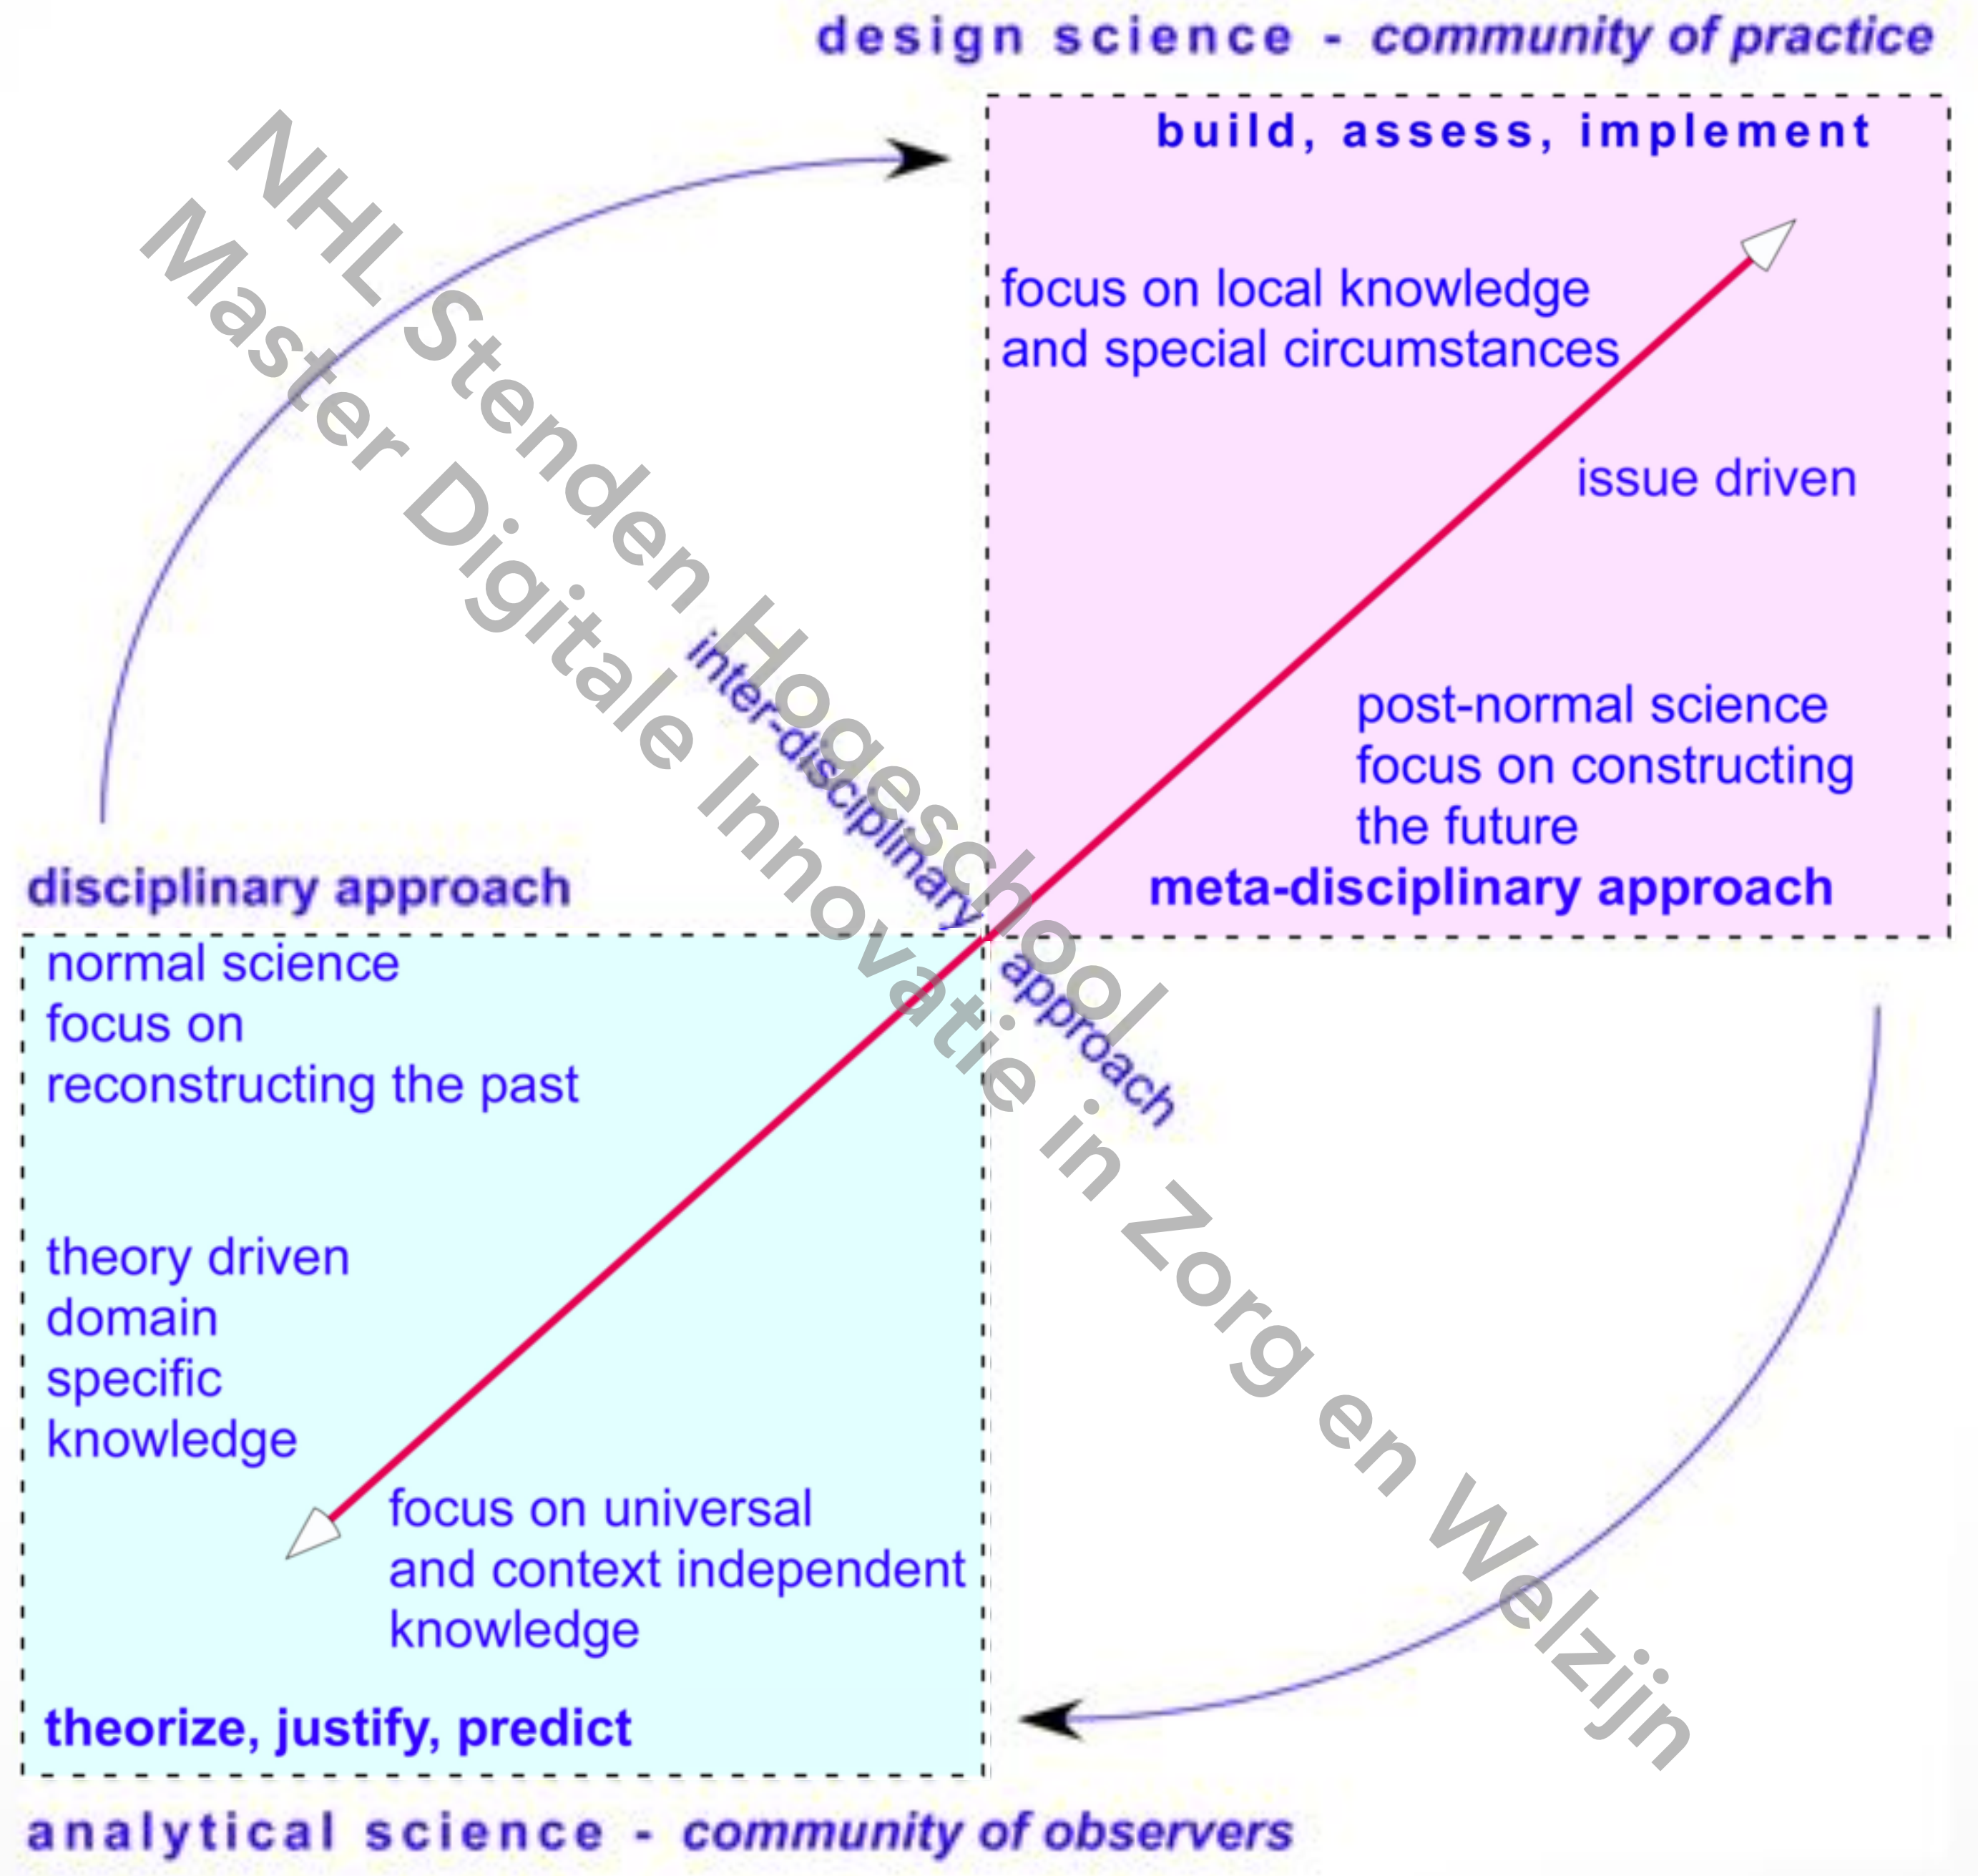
design science - community of practice

build, assess, implement

focus on local knowledge and special circumstances

issue driven

post-normal science focus on constructing the future

meta-disciplinary approach

disciplinary approach

inter-disciplinary approach

normal science focus on reconstructing the past

theory driven domain specific knowledge

focus on universal and context independent knowledge

theorize, justify, predict

analytical science - community of observers

NHL Stenden Hogeschool Master Digitale Innovatie in Zorg en Welzijn